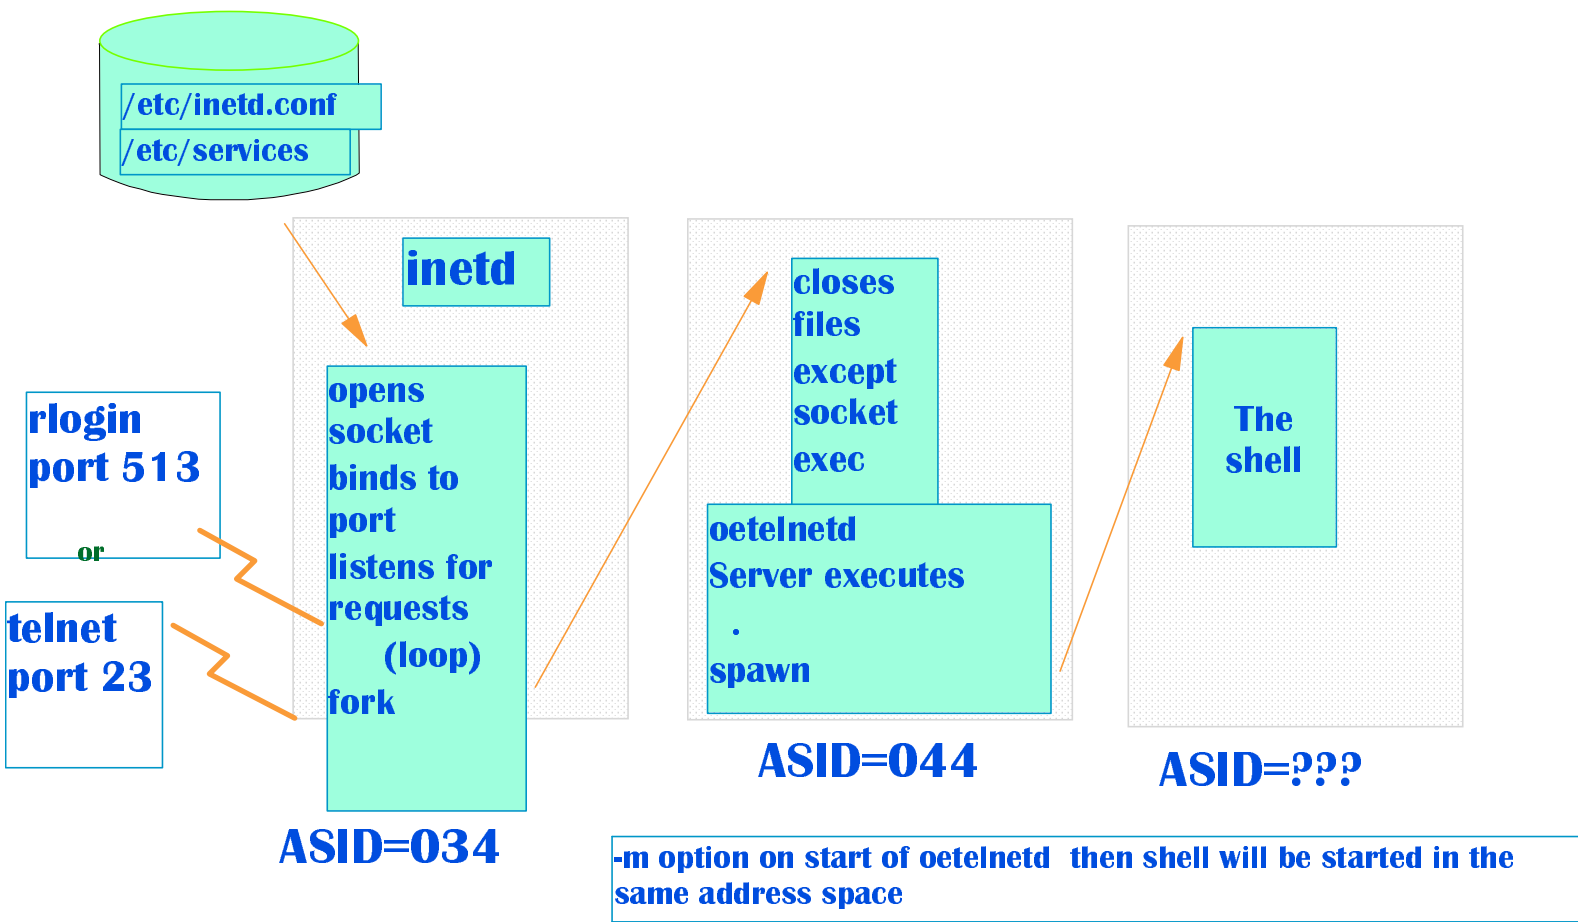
/etc/inetd.conf
/etc/services

rlogin
port 513

or

telnet
port 23

inetd

opens
socket
binds to
port
listens for
requests
(loop)
fork

ASID=034

closes
files
except
socket
exec

oetelnetd
Server executes
.
spawn

ASID=044

The
shell

ASID=???

-m option on start of oetelnetd then shell will be started in the same address space